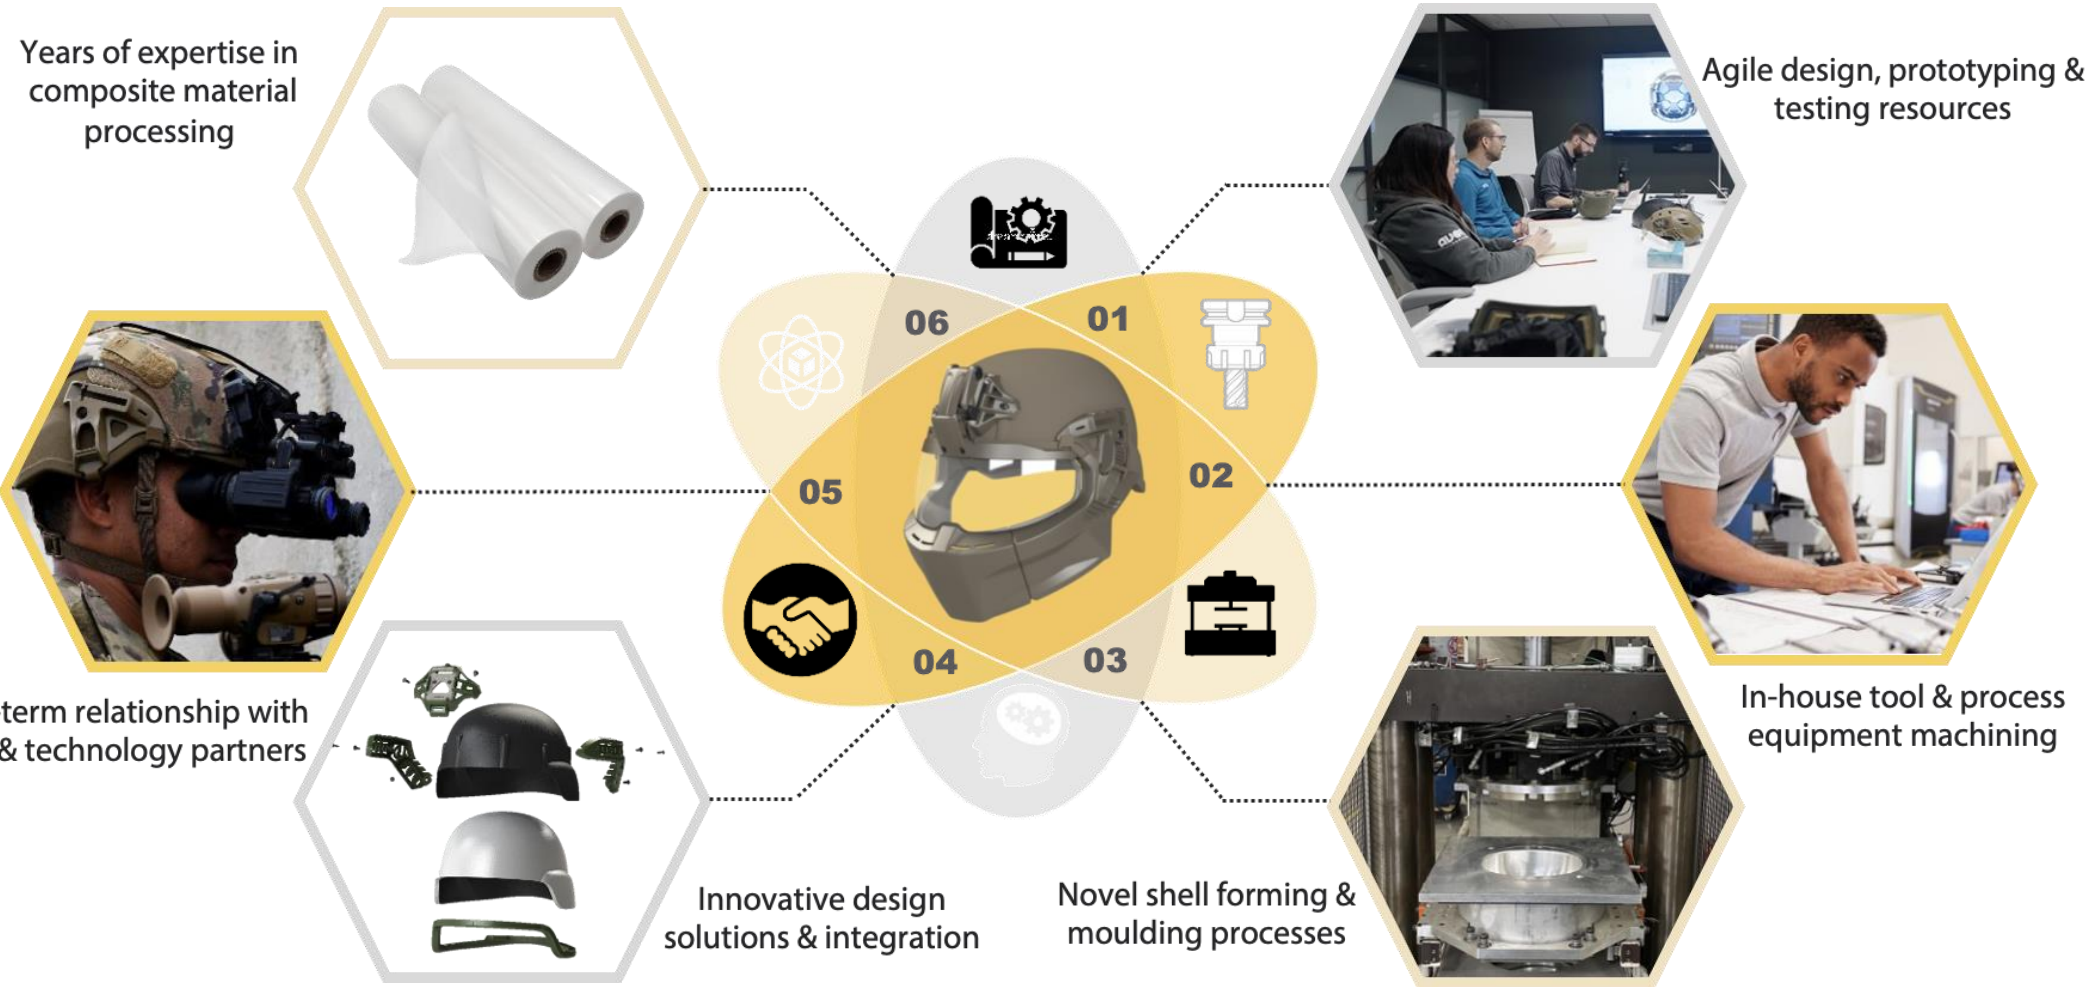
Years of expertise in composite material processing

Agile design, prototyping & testing resources

06

01

05

02

04

03

term relationship with & technology partners

In-house tool & process equipment machining

Innovative design solutions & integration

Novel shell forming & moulding processes